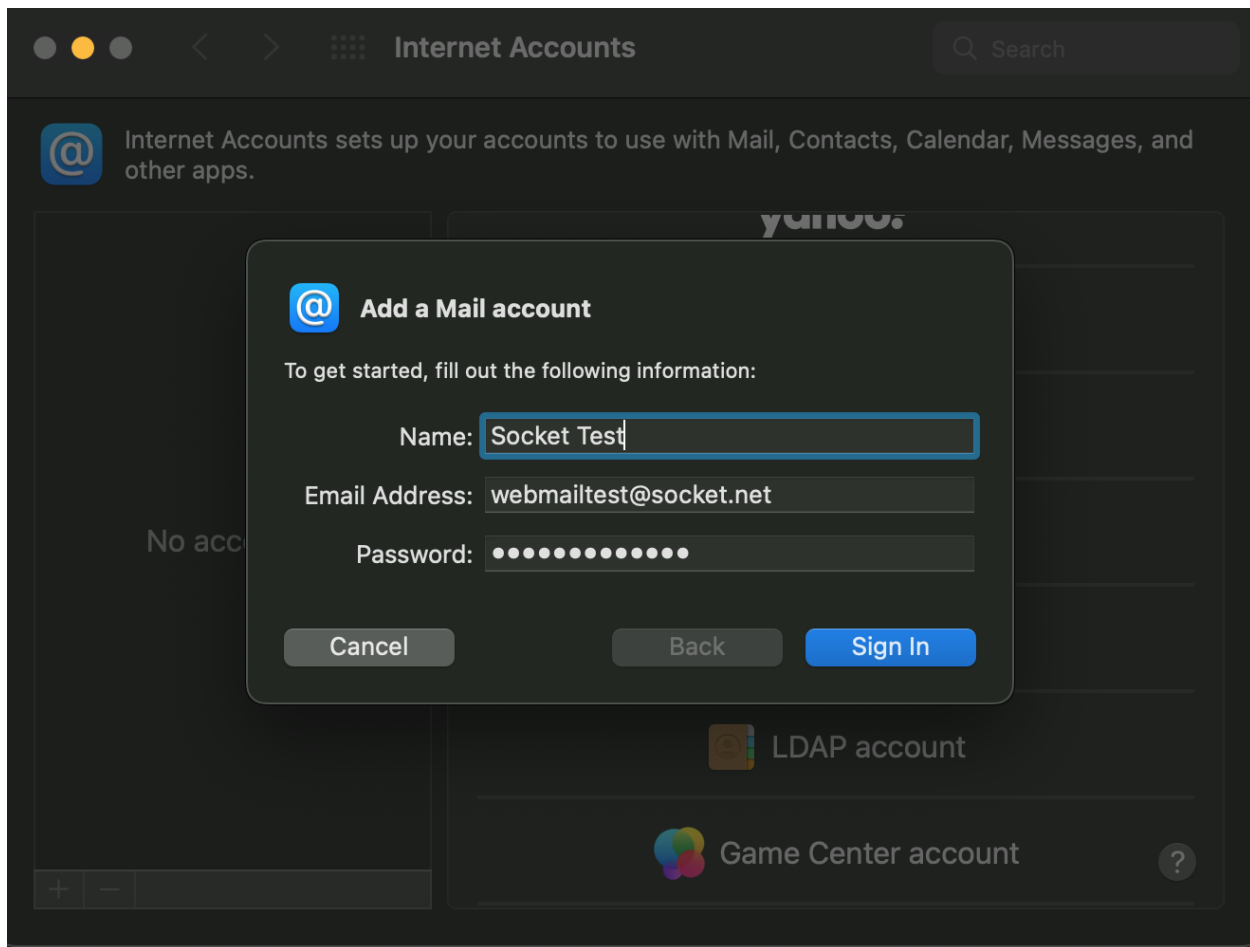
Internet Accounts

Search

Internet Accounts sets up your accounts to use with Mail, Contacts, Calendar, Messages, and other apps.

yahoo!

No acc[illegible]

Add a Mail account

To get started, fill out the following information:

Name: Socket Test

Email Address: webmailtest@socket.net

Password: •••••••••••••

Cancel

Back

Sign In

LDAP account

Game Center account

+ −

?